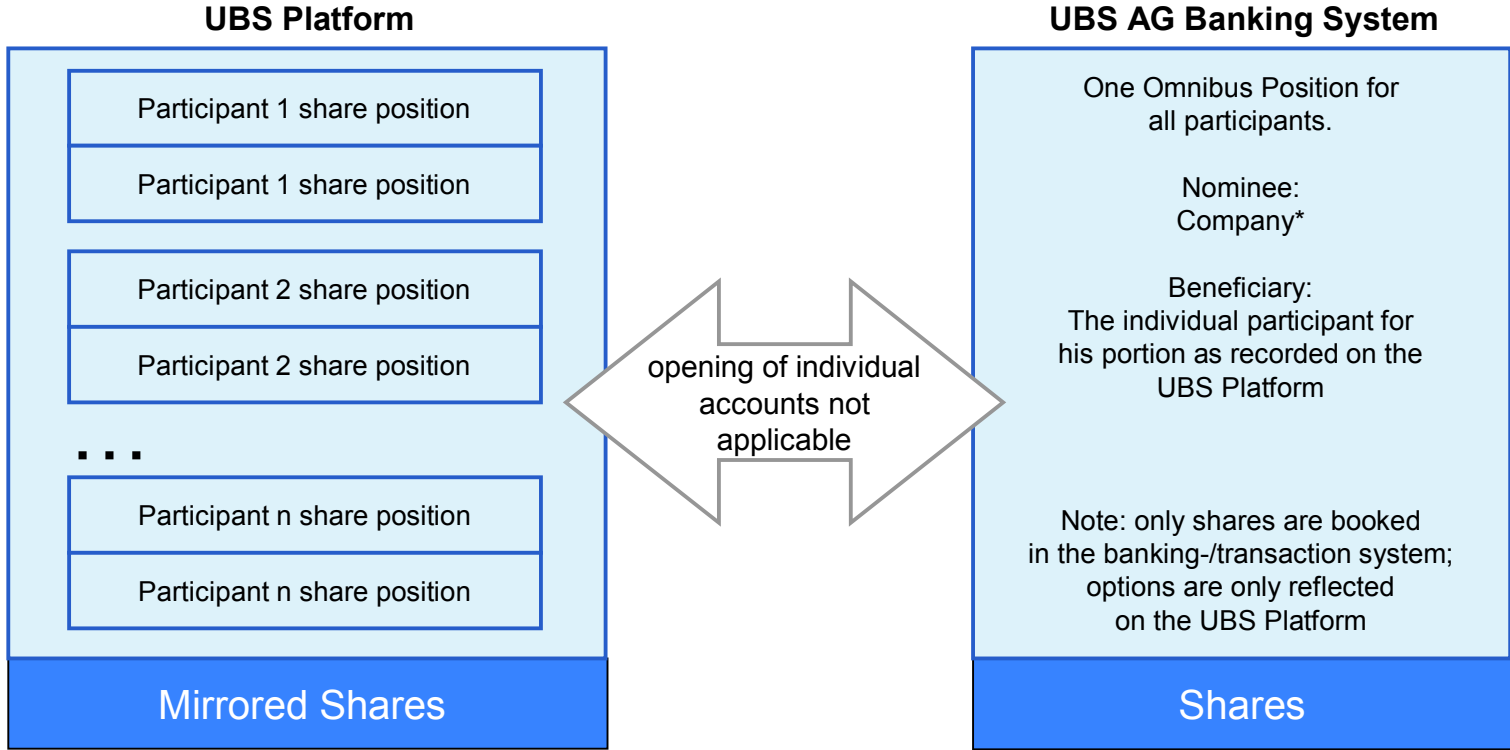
UBS Platform

Participant 1 share position

Participant 1 share position

Participant 2 share position

Participant 2 share position

. . .

Participant n share position

Participant n share position

Mirrored Shares

opening of individual accounts not applicable

UBS AG Banking System

One Omnibus Position for all participants.

Nominee: Company*

Beneficiary: The individual participant for his portion as recorded on the UBS Platform

Note: only shares are booked in the banking-/transaction system; options are only reflected on the UBS Platform

Shares